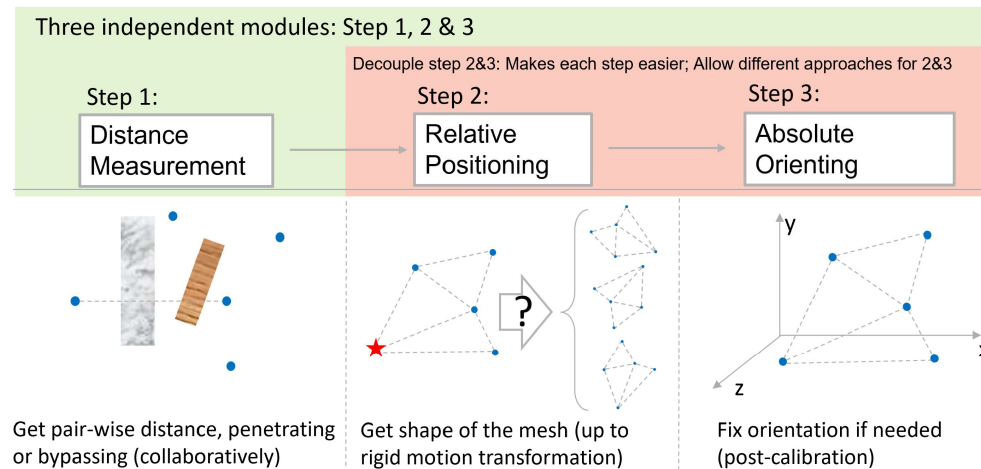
Three independent modules: Step 1, 2 & 3

Decouple step 2&3: Makes each step easier; Allow different approaches for 2&3

Step 1:
Distance Measurement

Step 2:
Relative Positioning

Step 3:
Absolute Orienting

?

y

x

z

Get pair-wise distance, penetrating or bypassing (collaboratively)

Get shape of the mesh (up to rigid motion transformation)

Fix orientation if needed (post-calibration)